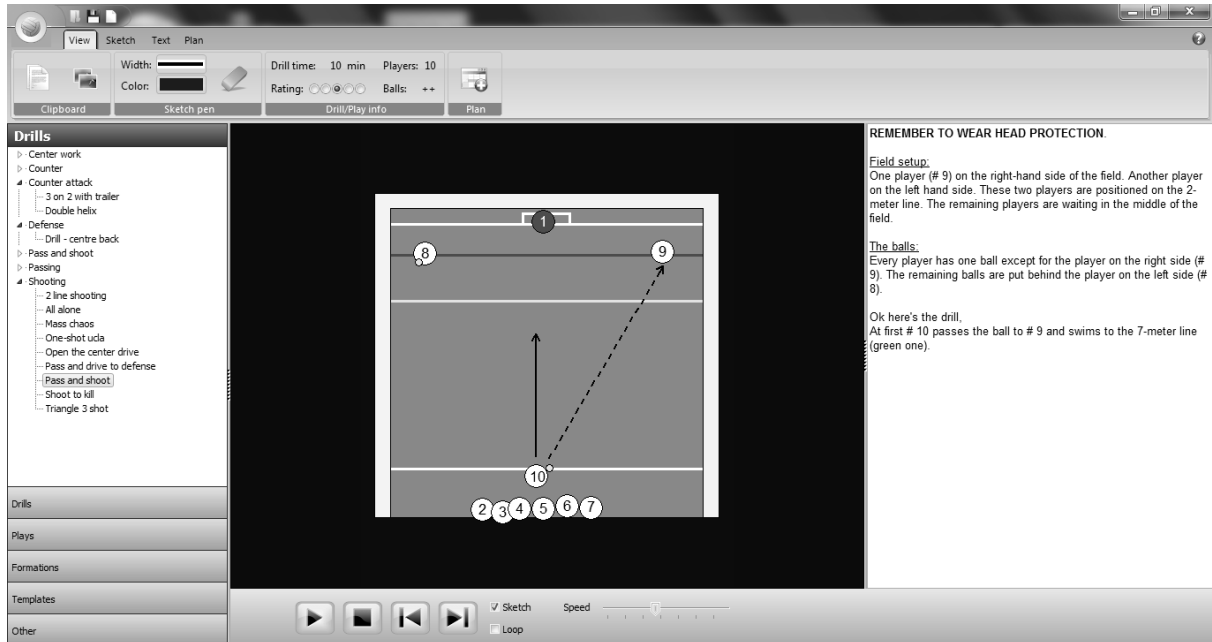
View Sketch Text Plan

Width:
Color:
Clipboard
Sketch pen

Drill time: 10 min Players: 10
Rating: Balls: ++
Drill/Play info

Plan

Drills
Center work
Counter
Counter attack
3 on 2 with trailer
Double helix
Defense
Drill - centre back
Pass and shoot
Passing
Shooting
2 line shooting
All alone
Mass chaos
One-shot ucla
Open the center drive
Pass and drive to defense
Pass and shoot
Shoot to kill
Triangle 3 shot

Drills
Plays
Formations
Templates
Other

1
8
9
10
2 3 4 5 6 7

Sketch
Loop
Speed

REMEMBER TO WEAR HEAD PROTECTION.

Field setup:
One player (# 9) on the right-hand side of the field. Another player on the left hand side. These two players are positioned on the 2-meter line. The remaining players are waiting in the middle of the field.

The balls:
Every player has one ball except for the player on the right side (# 9). The remaining balls are put behind the player on the left side (# 8).

Ok here's the drill,
At first # 10 passes the ball to # 9 and swims to the 7-meter line (green one).